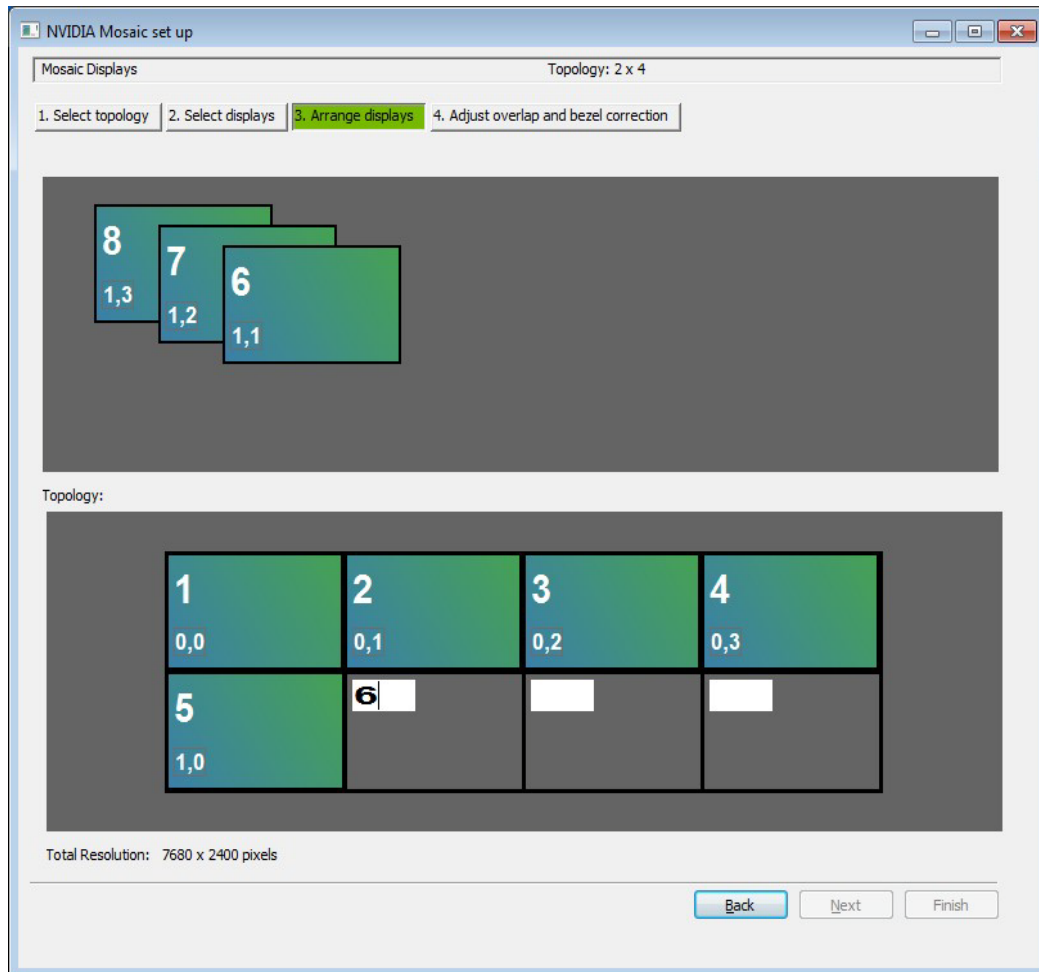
NVIDIA Mosaic set up

Mosaic Displays

Topology: 2 x 4

1. Select topology
2. Select displays
3. Arrange displays
4. Adjust overlap and bezel correction

8
1,3

7
1,2

6
1,1

Topology:

1
0,0

2
0,1

3
0,2

4
0,3

5
1,0

6

Total Resolution: 7680 x 2400 pixels

Back
Next
Finish